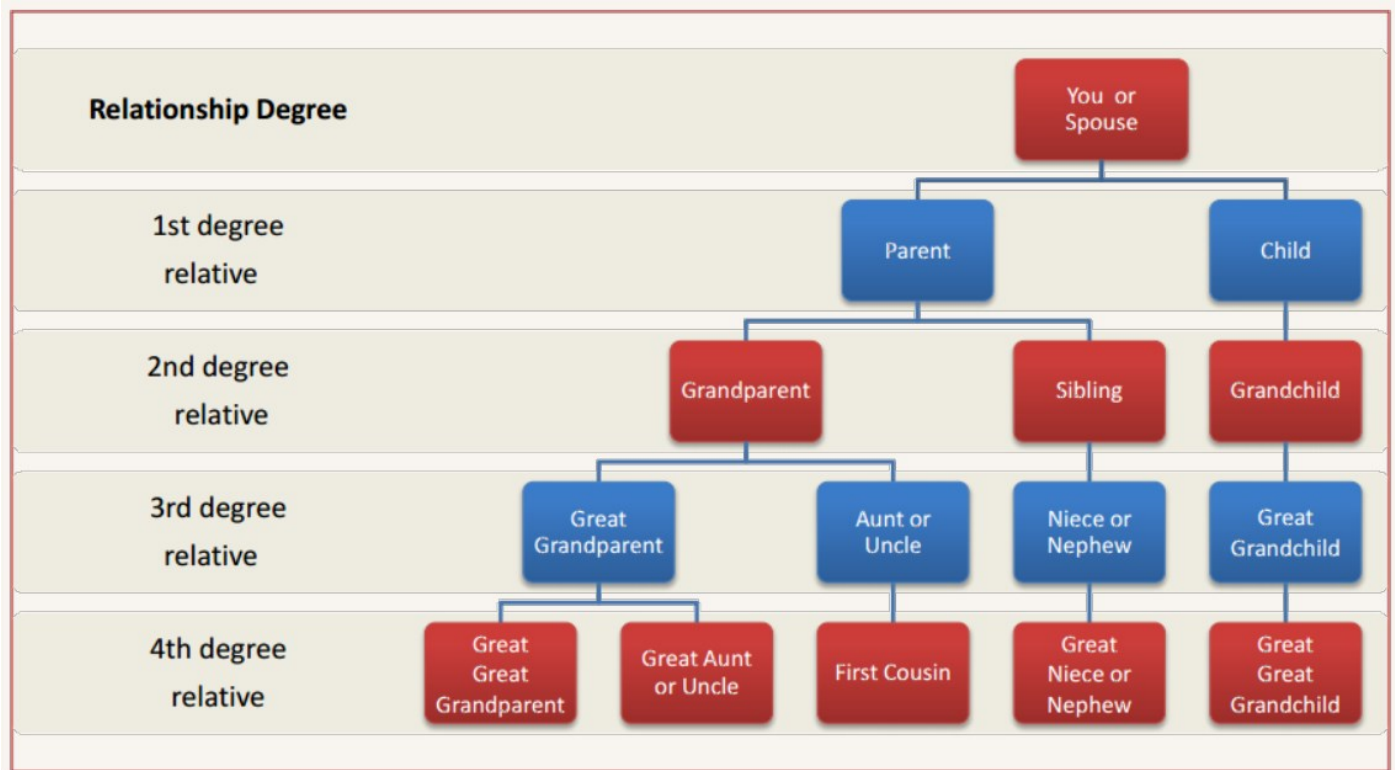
Relationship Degree

You or Spouse

1st degree relative

Parent

Child

2nd degree relative

Grandparent

Sibling

Grandchild

3rd degree relative

Great Grandparent

Aunt or Uncle

Niece or Nephew

Great Grandchild

4th degree relative

Great Great Grandparent

Great Aunt or Uncle

First Cousin

Great Niece or Nephew

Great Great Grandchild